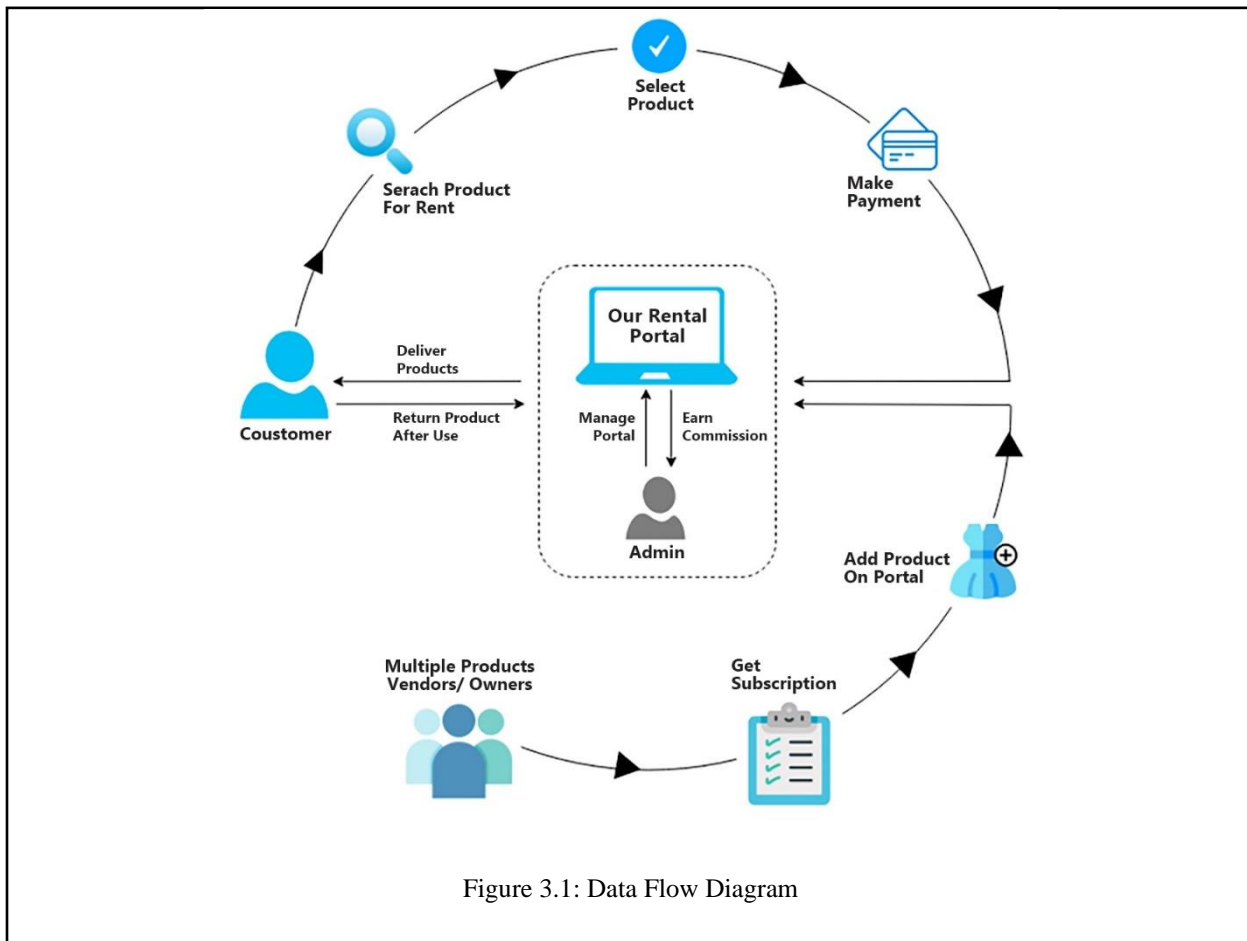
Select Product

Serach Product For Rent

Make Payment

Our Rental Portal

Deliver Products

Return Product After Use

Coustomer

Manage Portal

Earn Commission

Admin

Add Product On Portal

Multiple Products Vendors/ Owners

Get Subscription

Figure 3.1: Data Flow Diagram